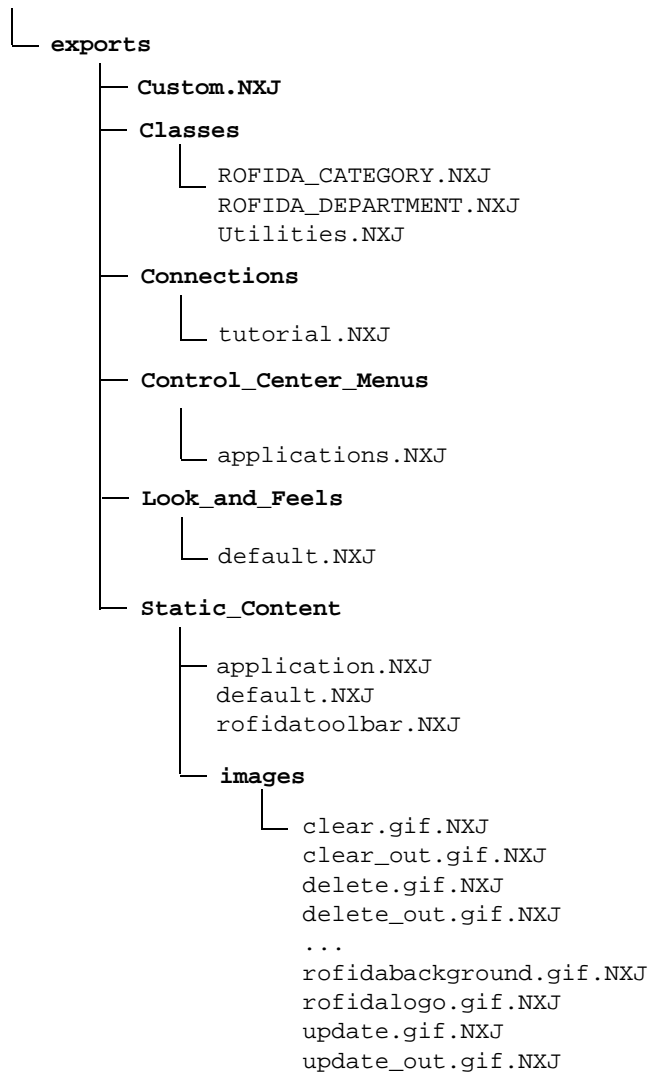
exports
Custom.NXJ
Classes
ROFIDA_CATEGORY.NXJ
ROFIDA_DEPARTMENT.NXJ
Utilities.NXJ
Connections
tutorial.NXJ
Control_Center_Menus
applications.NXJ
Look_and_Feels
default.NXJ
Static_Content
application.NXJ
default.NXJ
rofidatoolbar.NXJ
images
clear.gif.NXJ
clear_out.gif.NXJ
delete.gif.NXJ
delete_out.gif.NXJ
...
rofidabackground.gif.NXJ
rofidalogo.gif.NXJ
update.gif.NXJ
update_out.gif.NXJ